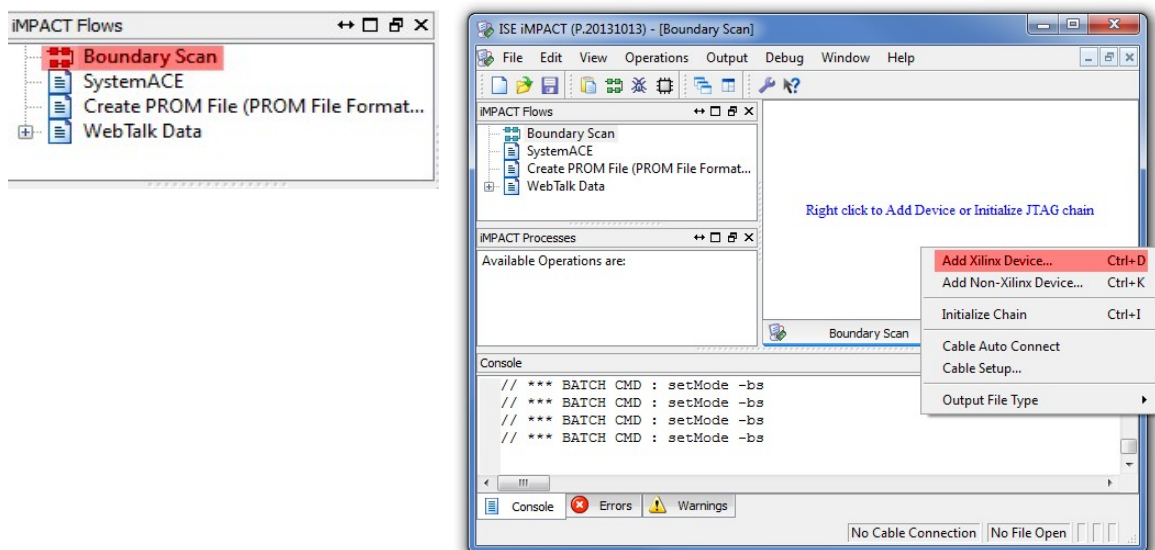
iMPACT Flows

Boundary Scan
SystemACE
Create PROM File (PROM File Format...
WebTalk Data

ISE iMPACT (P.20131013) - [Boundary Scan]

File Edit View Operations Output Debug Window Help

iMPACT Flows

Boundary Scan
SystemACE
Create PROM File (PROM File Format...
WebTalk Data

iMPACT Processes

Available Operations are:

Right click to Add Device or Initialize JTAG chain

Boundary Scan

Add Xilinx Device... Ctrl+D
Add Non-Xilinx Device... Ctrl+K
Initialize Chain Ctrl+I
Cable Auto Connect
Cable Setup...
Output File Type

Console

// *** BATCH CMD : setMode -bs
// *** BATCH CMD : setMode -bs
// *** BATCH CMD : setMode -bs
// *** BATCH CMD : setMode -bs

Console Errors Warnings

No Cable Connection No File Open